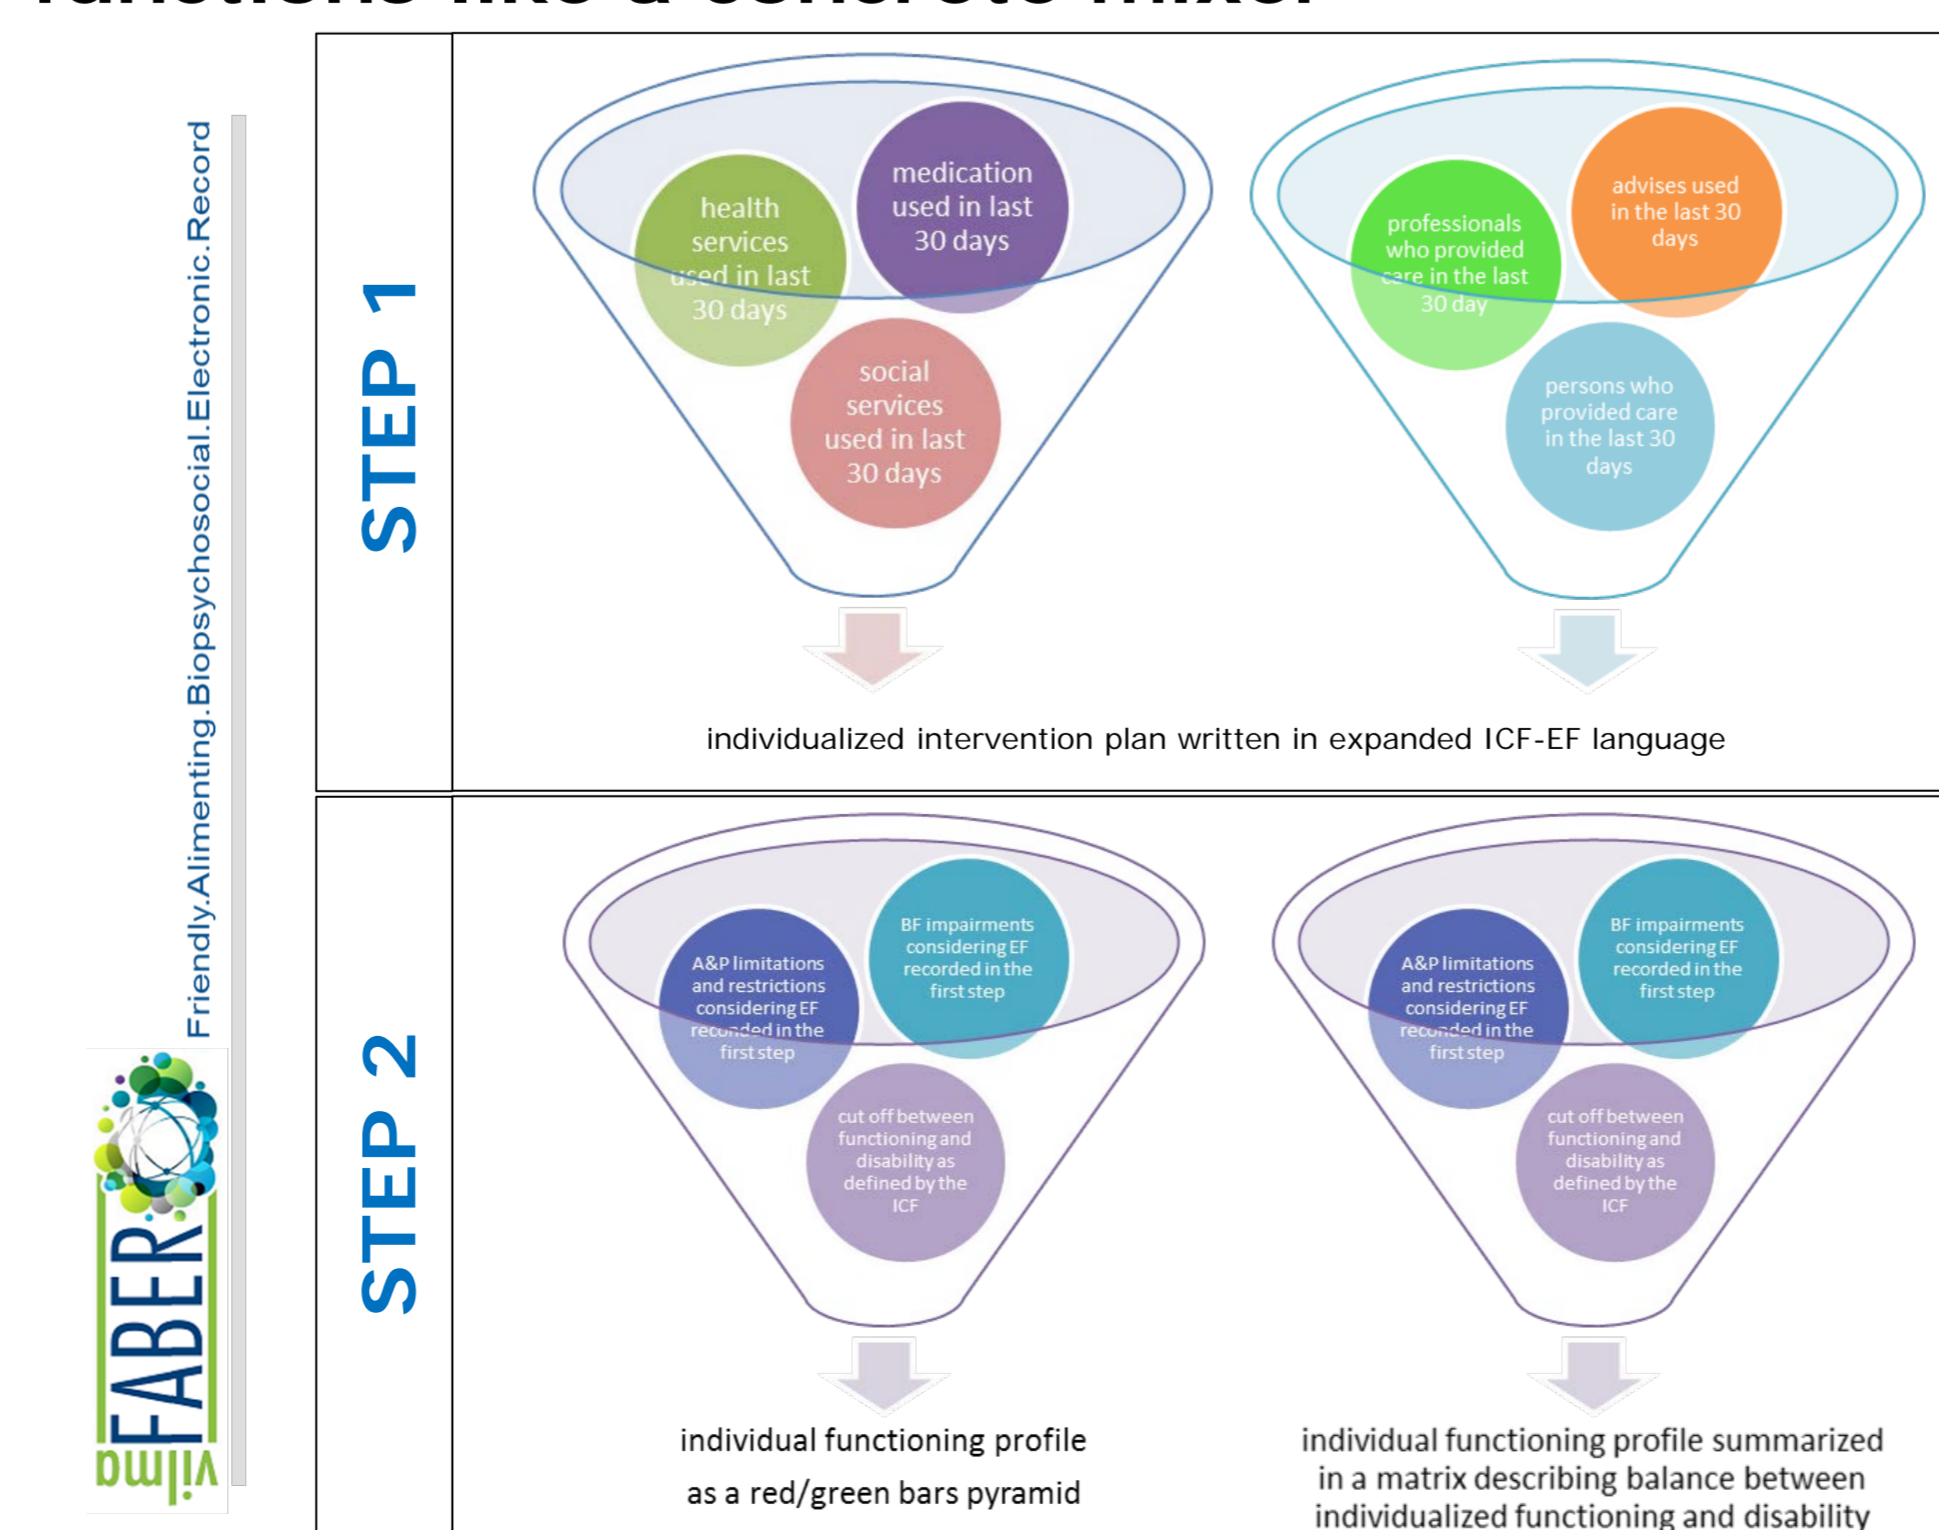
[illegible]

Friendly.Alimenting.Biopsychosocial.Electronic.Record

FABER

vilma

STEP 1

health services used in last 30 days

medication used in last 30 days

social services used in last 30 days

professionals who provided care in the last 30 day

advises used in the last 30 days

persons who provided care in the last 30 days

individualized intervention plan written in expanded ICF-EF language

STEP 2

A&P limitations and restrictions considering EF recorded in the first step

BF impairments considering EF recorded in the first step

cut off between functioning and disability as defined by the ICF

A&P limitations and restrictions considering EF recorded in the first step

BF impairments considering EF recorded in the first step

cut off between functioning and disability as defined by the ICF

individual functioning profile as a red/green bars pyramid

individual functioning profile summarized in a matrix describing balance between individualized functioning and disability